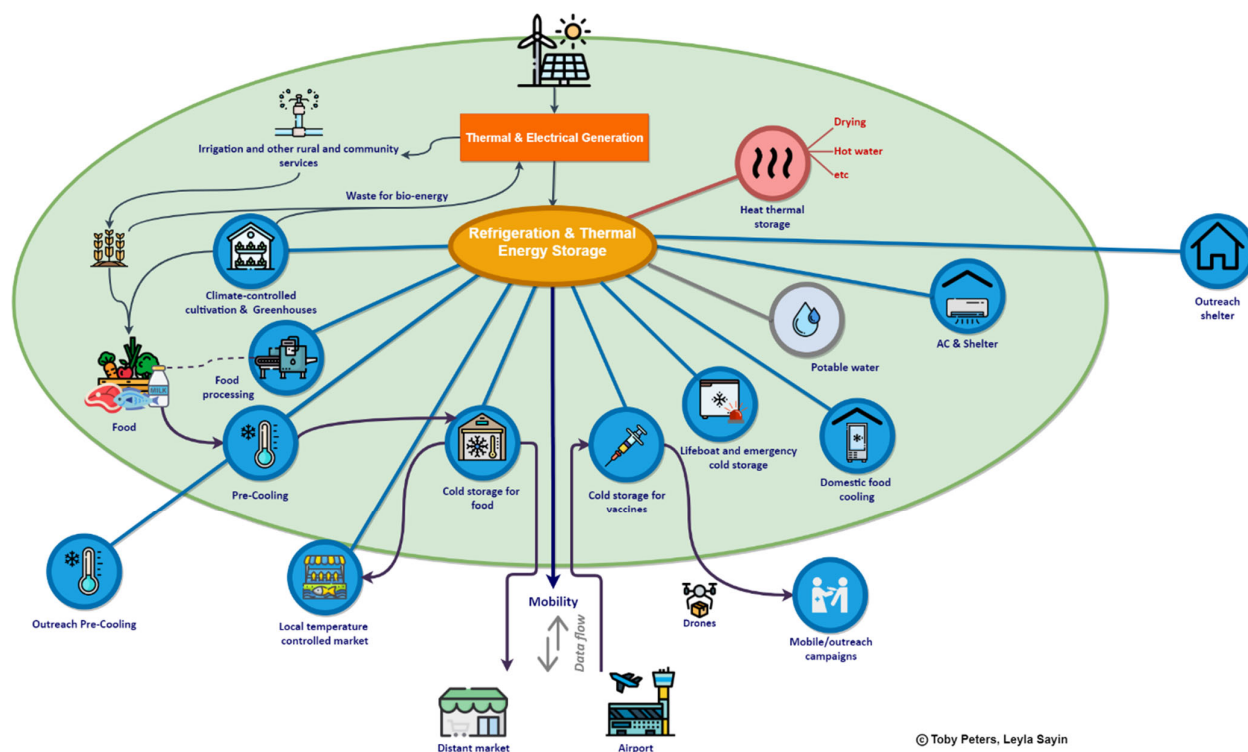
Thermal & Electrical Generation

Irrigation and other rural and community services

Waste for bio-energy

Drying

Hot water

etc

Heat thermal storage

Refrigeration & Thermal Energy Storage

Climate-controlled cultivation & Greenhouses

Outreach shelter

AC & Shelter

Potable water

Food processing

Food

Pre-Cooling

Cold storage for food

Cold storage for vaccines

Lifeboat and emergency cold storage

Domestic food cooling

Outreach Pre-Cooling

Local temperature controlled market

Mobility

Data flow

Drones

Mobile/outreach campaigns

Distant market

Airport

© Toby Peters, Leyla Sayin